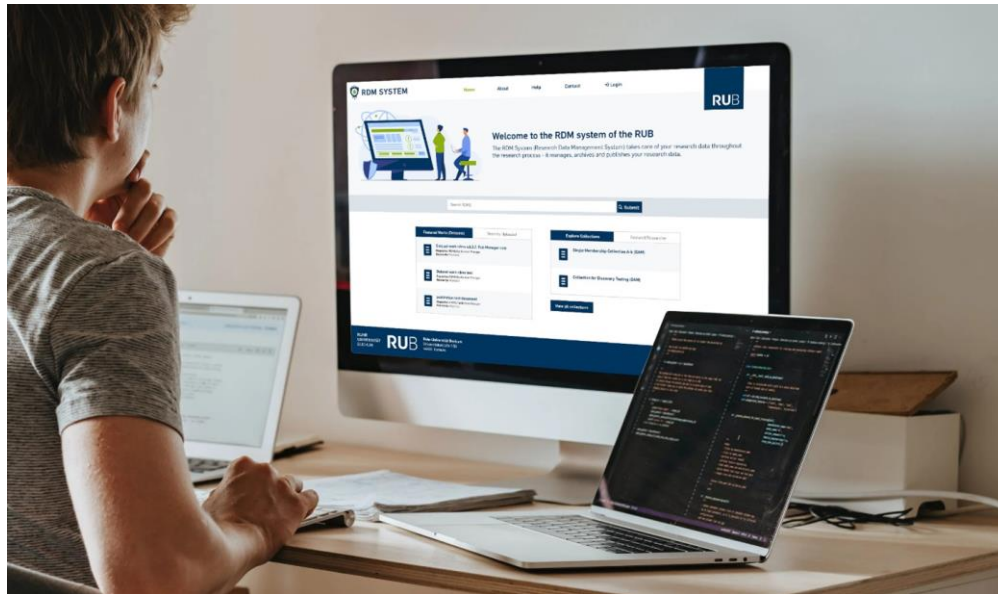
RDM SYSTEM

Home About Help Contact Login

RUB

Welcome to the RDM system of the RUB

The RDM System (Research Data Management System) takes care of your research data throughout the research process - it manages, archives and publishes your research data.

Search RDMS

Submit

Featured Works (Datasets)

Recently Released

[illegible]

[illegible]

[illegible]

Explore Collections

Featured Collections

Single Membership Collection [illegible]

Collection for Discovery Testing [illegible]

View all collections

RUHR UNIVERSITÄT BOCHUM

RUB

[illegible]